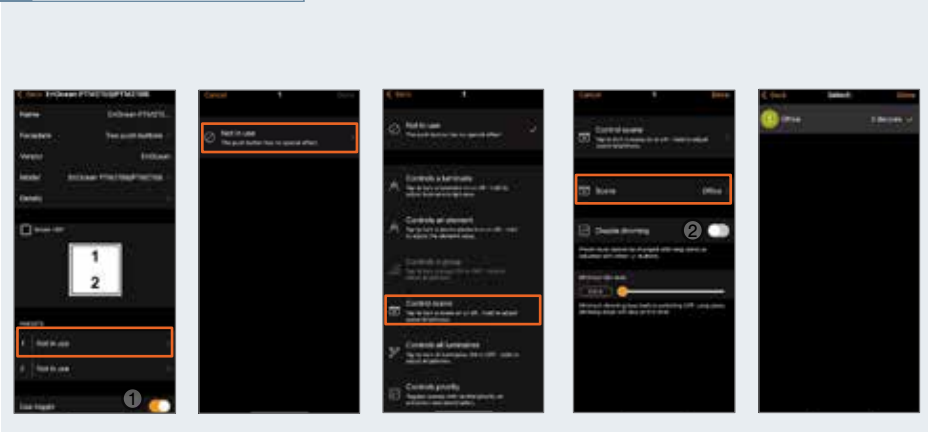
Back EnOcean PTM215B/PTM216B

Name EnOcean PTM215...

Faceplate Two push buttons

Vendor EnOcean

Model EnOcean PTM215B/PTM216B

Details

1

2

Not in use

Not in use

1

Cancel 1 Done

Not in use
The push button has no special effect.

Back 1

Not in use
The push button has no special effect.

Controls a luminaire

Controls an element

Controls a group

Control scene

Controls all luminaires

Controls priority

Cancel 1 Done

Control scene

Scene Office

Disable dimming 2

Back Select Done

Office